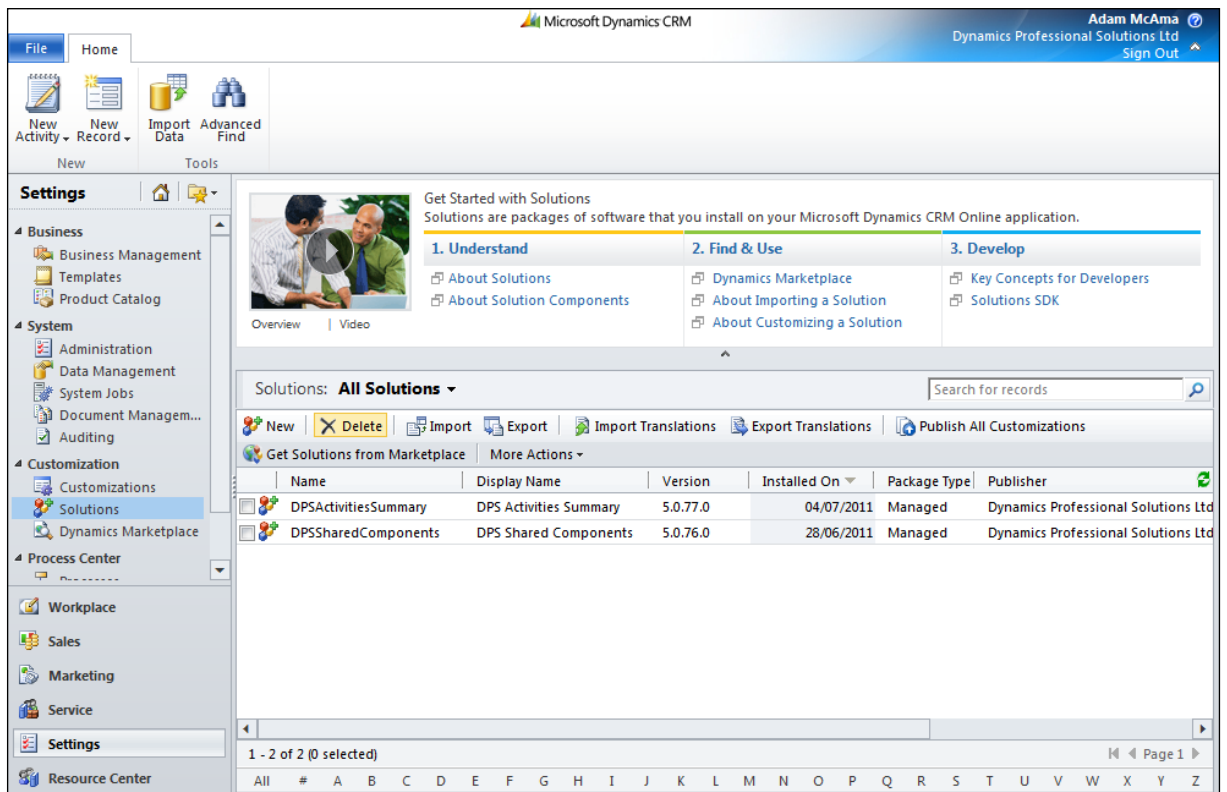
Microsoft Dynamics CRM

Adam McAma
Dynamics Professional Solutions Ltd
Sign Out

File Home

New Activity
New Record
New
Import Data
Advanced Find
Tools

Settings

Business
Business Management
Templates
Product Catalog
System
Administration
Data Management
System Jobs
Document Managem...
Auditing
Customization
Customizations
Solutions
Dynamics Marketplace
Process Center

Workplace
Sales
Marketing
Service
Settings
Resource Center

Overview | Video

Get Started with Solutions
Solutions are packages of software that you install on your Microsoft Dynamics CRM Online application.

1. Understand
About Solutions
About Solution Components

2. Find & Use
Dynamics Marketplace
About Importing a Solution
About Customizing a Solution

3. Develop
Key Concepts for Developers
Solutions SDK

Solutions: All Solutions

Search for records

New | Delete | Import | Export | Import Translations | Export Translations | Publish All Customizations
Get Solutions from Marketplace | More Actions

| Name | Display Name | Version | Installed On | Package Type | Publisher |
|---|---|---|---|---|---|
| DPSActivitiesSummary | DPS Activities Summary | 5.0.77.0 | 04/07/2011 | Managed | Dynamics Professional Solutions Ltd |
| DPSSharedComponents | DPS Shared Components | 5.0.76.0 | 28/06/2011 | Managed | Dynamics Professional Solutions Ltd |

1 - 2 of 2 (0 selected)
Page 1

All # A B C D E F G H I J K L M N O P Q R S T U V W X Y Z